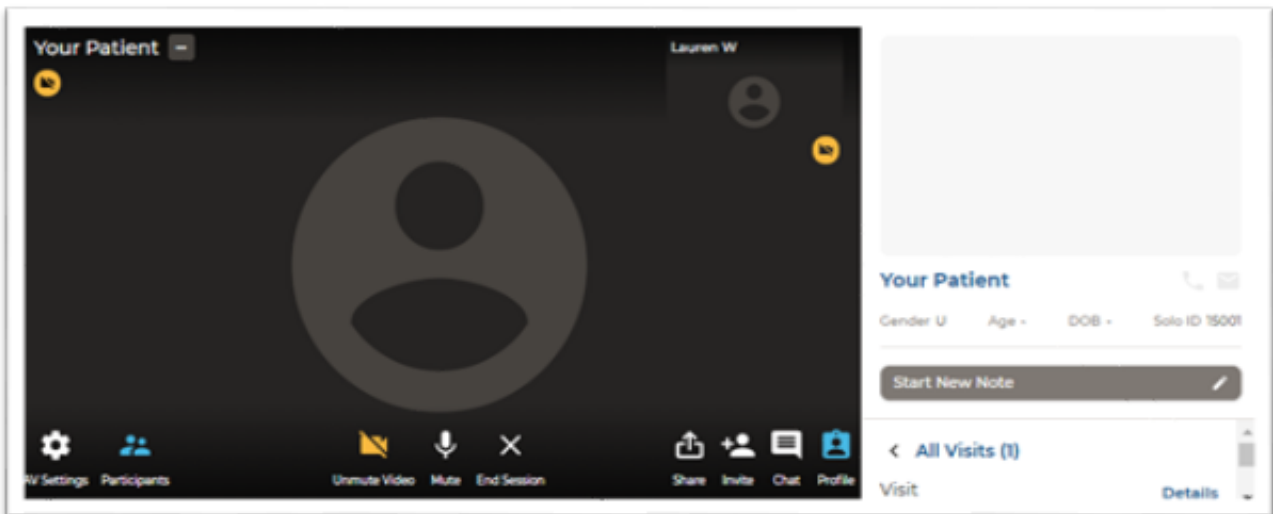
Your Patient

Lauren W

AV Settings Participants

Unmute Video Mute End Session

Share Invite Chat Profile

Your Patient

Gender U Age - DOB - Solo ID 15001

Start New Note

All Visits (1)

Visit Details